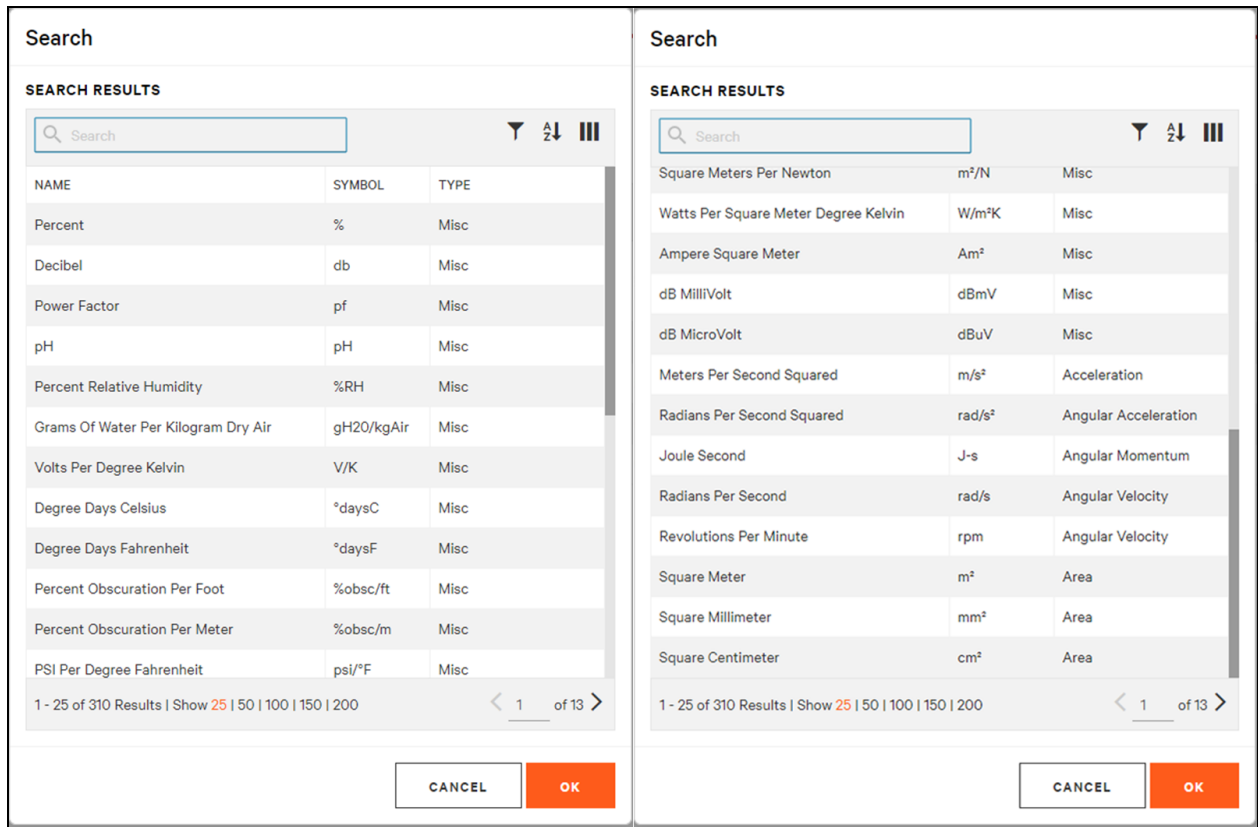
Search

SEARCH RESULTS

Search

| NAME | SYMBOL | TYPE |
|---|---|---|
| Percent | % | Misc |
| Decibel | db | Misc |
| Power Factor | pf | Misc |
| pH | pH | Misc |
| Percent Relative Humidity | %RH | Misc |
| Grams Of Water Per Kilogram Dry Air | gH20/kgAir | Misc |
| Volts Per Degree Kelvin | V/K | Misc |
| Degree Days Celsius | °daysC | Misc |
| Degree Days Fahrenheit | °daysF | Misc |
| Percent Obscuration Per Foot | %obsc/ft | Misc |
| Percent Obscuration Per Meter | %obsc/m | Misc |
| PSI Per Degree Fahrenheit | psi/°F | Misc |

1 - 25 of 310 Results | Show 25 | 50 | 100 | 150 | 200

1 of 13

CANCEL
OK

Search

SEARCH RESULTS

Search

| | | |
|---|---|---|
| Square Meters Per Newton | m²/N | Misc |
| Watts Per Square Meter Degree Kelvin | W/m²K | Misc |
| Ampere Square Meter | Am² | Misc |
| dB MilliVolt | dBmV | Misc |
| dB MicroVolt | dBuV | Misc |
| Meters Per Second Squared | m/s² | Acceleration |
| Radians Per Second Squared | rad/s² | Angular Acceleration |
| Joule Second | J-s | Angular Momentum |
| Radians Per Second | rad/s | Angular Velocity |
| Revolutions Per Minute | rpm | Angular Velocity |
| Square Meter | m² | Area |
| Square Millimeter | mm² | Area |
| Square Centimeter | cm² | Area |

1 - 25 of 310 Results | Show 25 | 50 | 100 | 150 | 200

1 of 13

CANCEL
OK